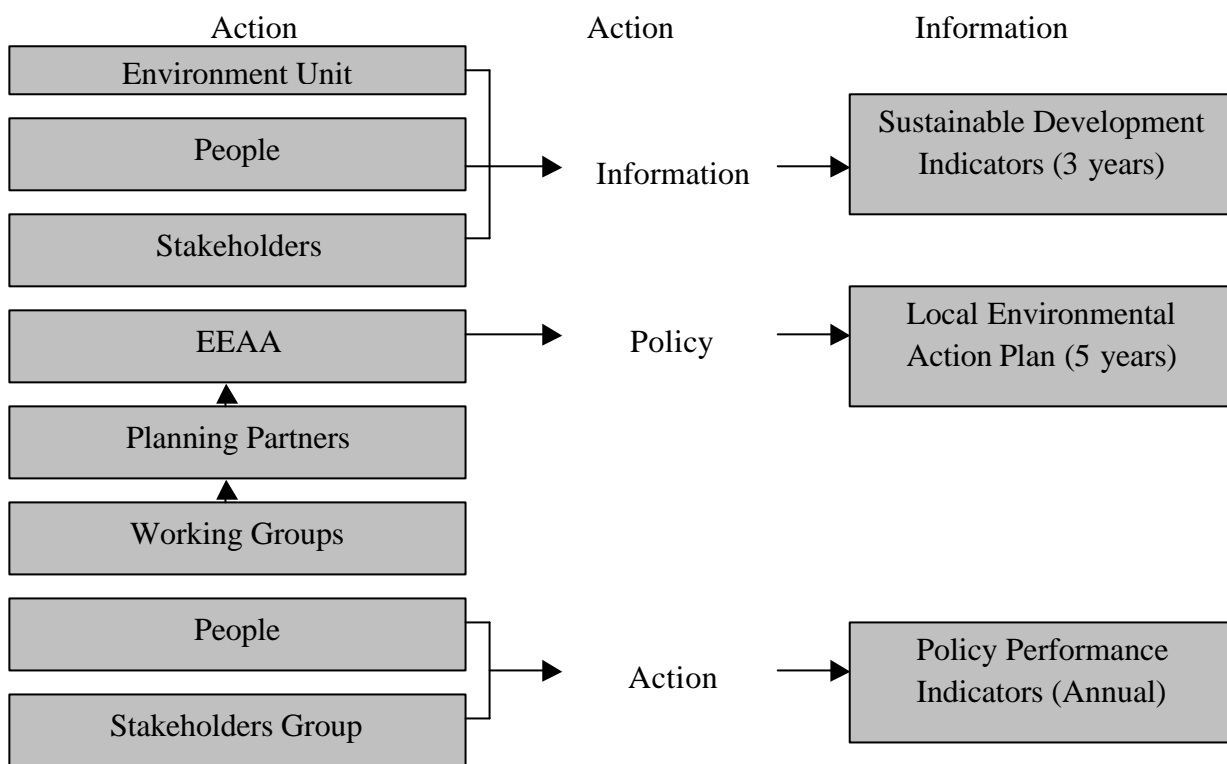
Action

Action

Information

Environment Unit

People

Stakeholders

Information

Sustainable Development Indicators (3 years)

EEAA

Policy

Local Environmental Action Plan (5 years)

Planning Partners

Working Groups

People

Stakeholders Group

Action

Policy Performance Indicators (Annual)